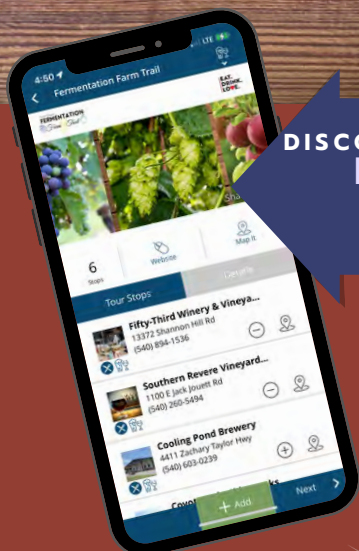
4:50
LTE
Fermentation Farm Trail
EAT. DRINK. LOVE.
FERMENTATION Farm Trail
Sha
Website
Map It
6
Stops
Details
Tour Stops
Fifty-Third Winery & Vineya...
13372 Shannon Hill Rd
(540) 894-1536
Southern Revere Vineyard...
1100 E Jack Jouett Rd
(540) 260-5494
Cooling Pond Brewery
4411 Zachary Taylor Hwy
(540) 603-0239
Add
Next
DISCO